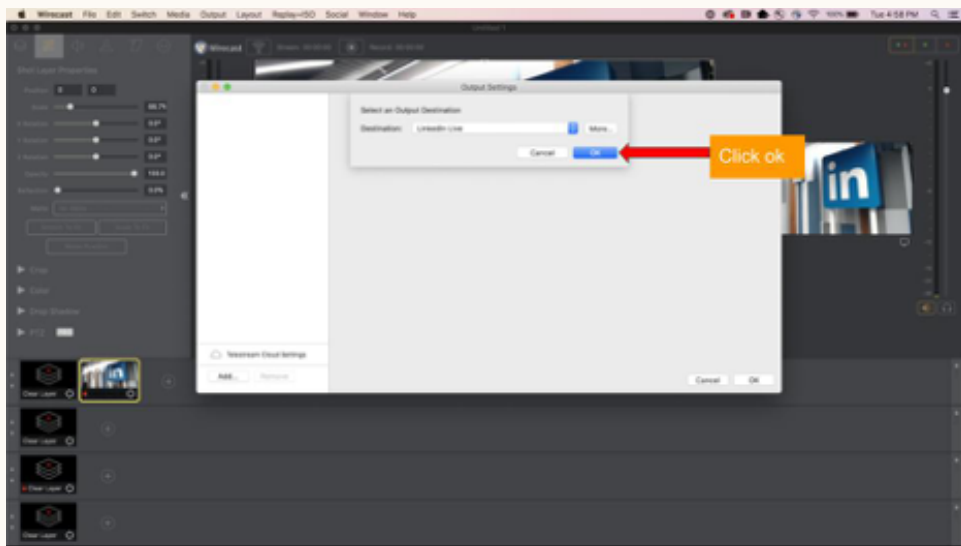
Wirecast File Edit Switch Media Output Layout Replay+ISO Social Window Help

Tue 4:58 PM

Untitled 1

Wirecast

Shot Layer Properties

Position 0 0

Scale 99.7%

0.0°

0.0°

0.0°

Opacity 100.0

Reflection 0.0%

Mask

▶ Crop

▶ Color

▶ Drop Shadow

▶ PTZ

Output Settings

Select an Output Destination

Destination: LinkedIn Live

More...

Cancel

OK

Click ok

Telestream Cloud Settings

Add...

Remove

Cancel

OK

Clear Layer

Clear Layer

Clear Layer

Clear Layer

in